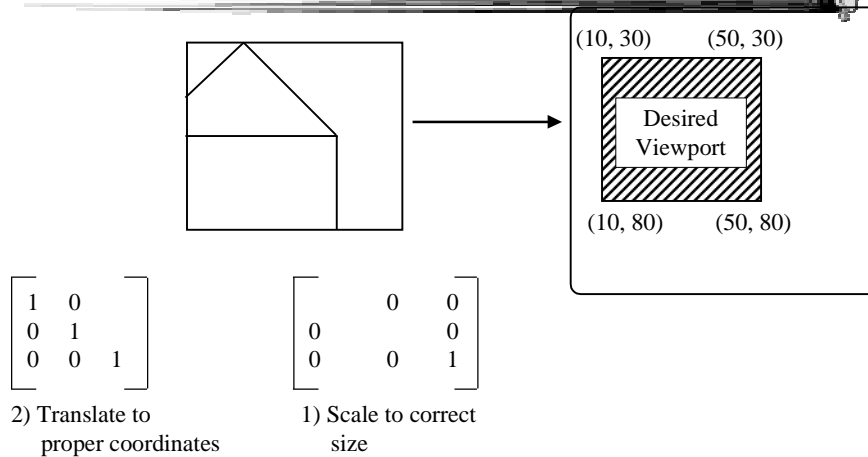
(10, 30) (50, 30)

Desired Viewport

(10, 80) (50, 80)

$\begin{bmatrix} 1 & 0 & \\ 0 & 1 & \\ 0 & 0 & 1 \end{bmatrix}$

2) Translate to proper coordinates

$\begin{bmatrix} & 0 & 0 \\ 0 & & 0 \\ 0 & 0 & 1 \end{bmatrix}$

1) Scale to correct size